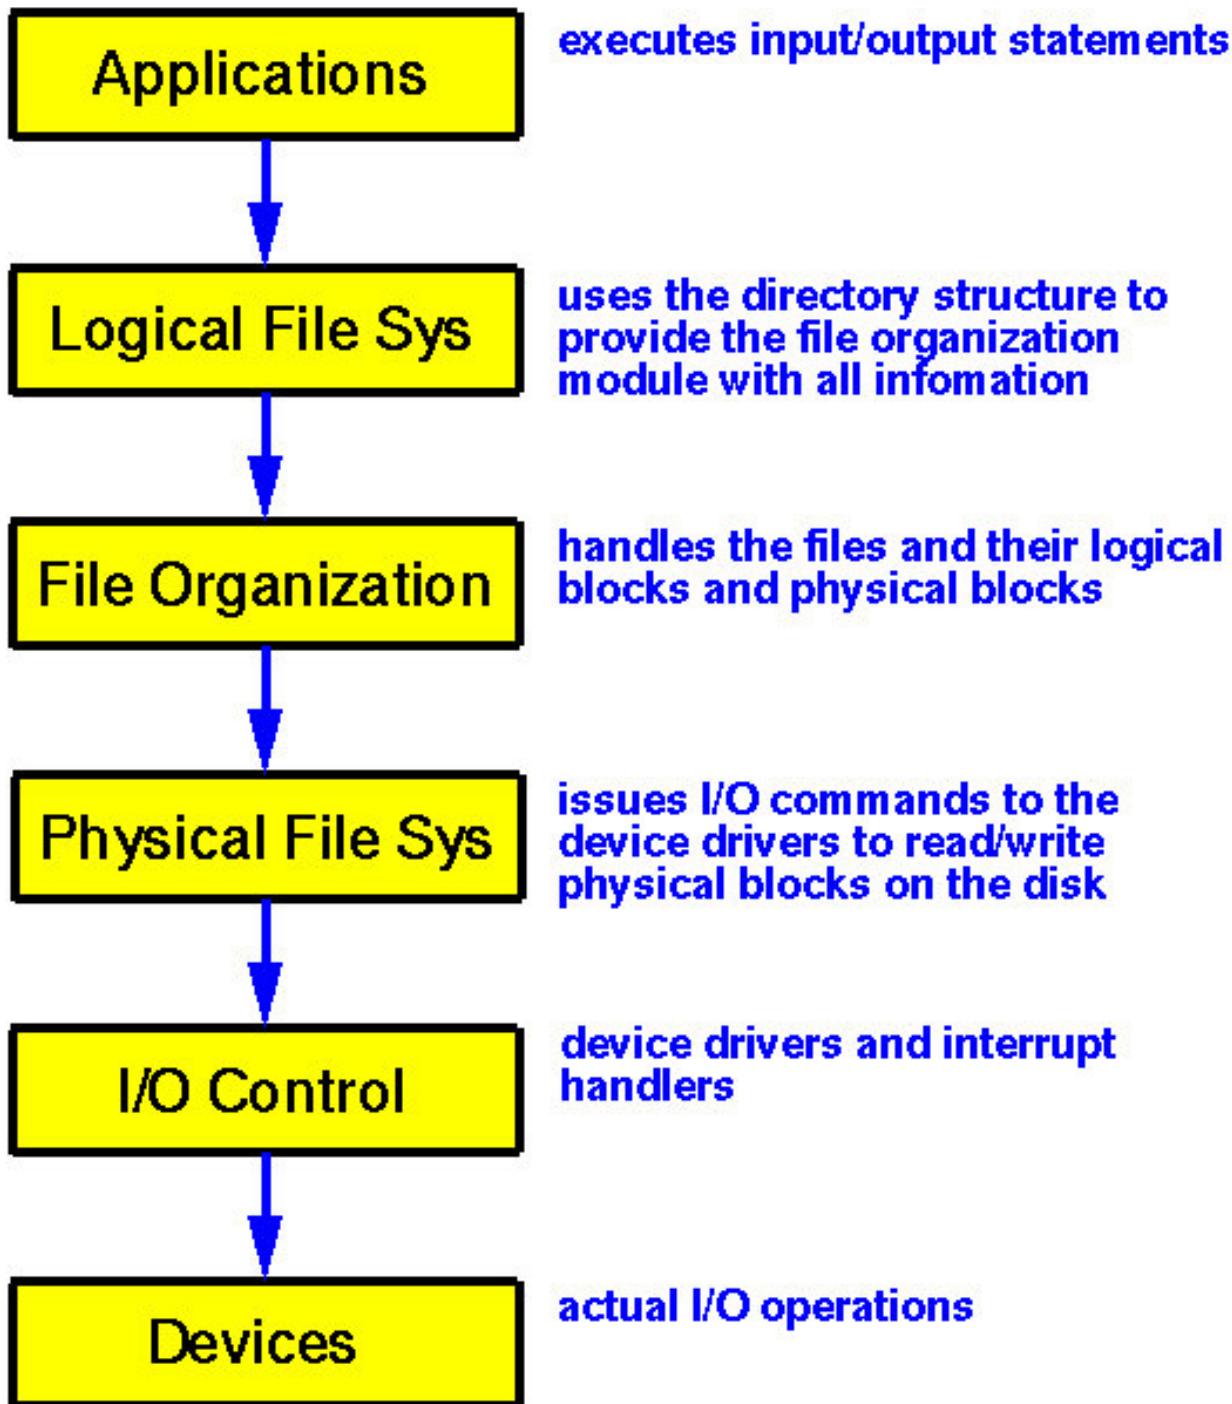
Applications

executes input/output statements

Logical File Sys

uses the directory structure to provide the file organization module with all infomation

File Organization

handles the files and their logical blocks and physical blocks

Physical File Sys

issues I/O commands to the device drivers to read/write physical blocks on the disk

I/O Control

device drivers and interrupt handlers

Devices

actual I/O operations